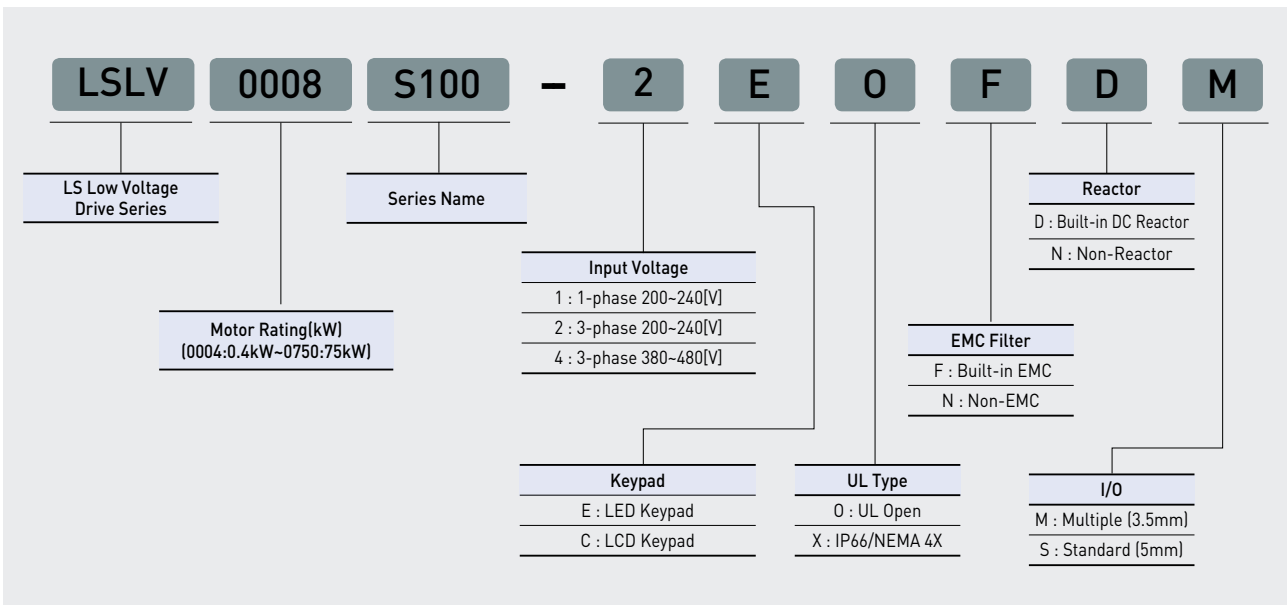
LSLV 0008 S100 – 2 E O F D M

LS Low Voltage Drive Series

Series Name

Reactor
D : Built-in DC Reactor
N : Non-Reactor

Input Voltage
1 : 1-phase 200~240[V]
2 : 3-phase 200~240[V]
4 : 3-phase 380~480[V]

Motor Rating(kW)
(0004:0.4kW~0750:75kW)

EMC Filter
F : Built-in EMC
N : Non-EMC

Keypad
E : LED Keypad
C : LCD Keypad

UL Type
O : UL Open
X : IP66/NEMA 4X

I/O
M : Multiple (3.5mm)
S : Standard (5mm)